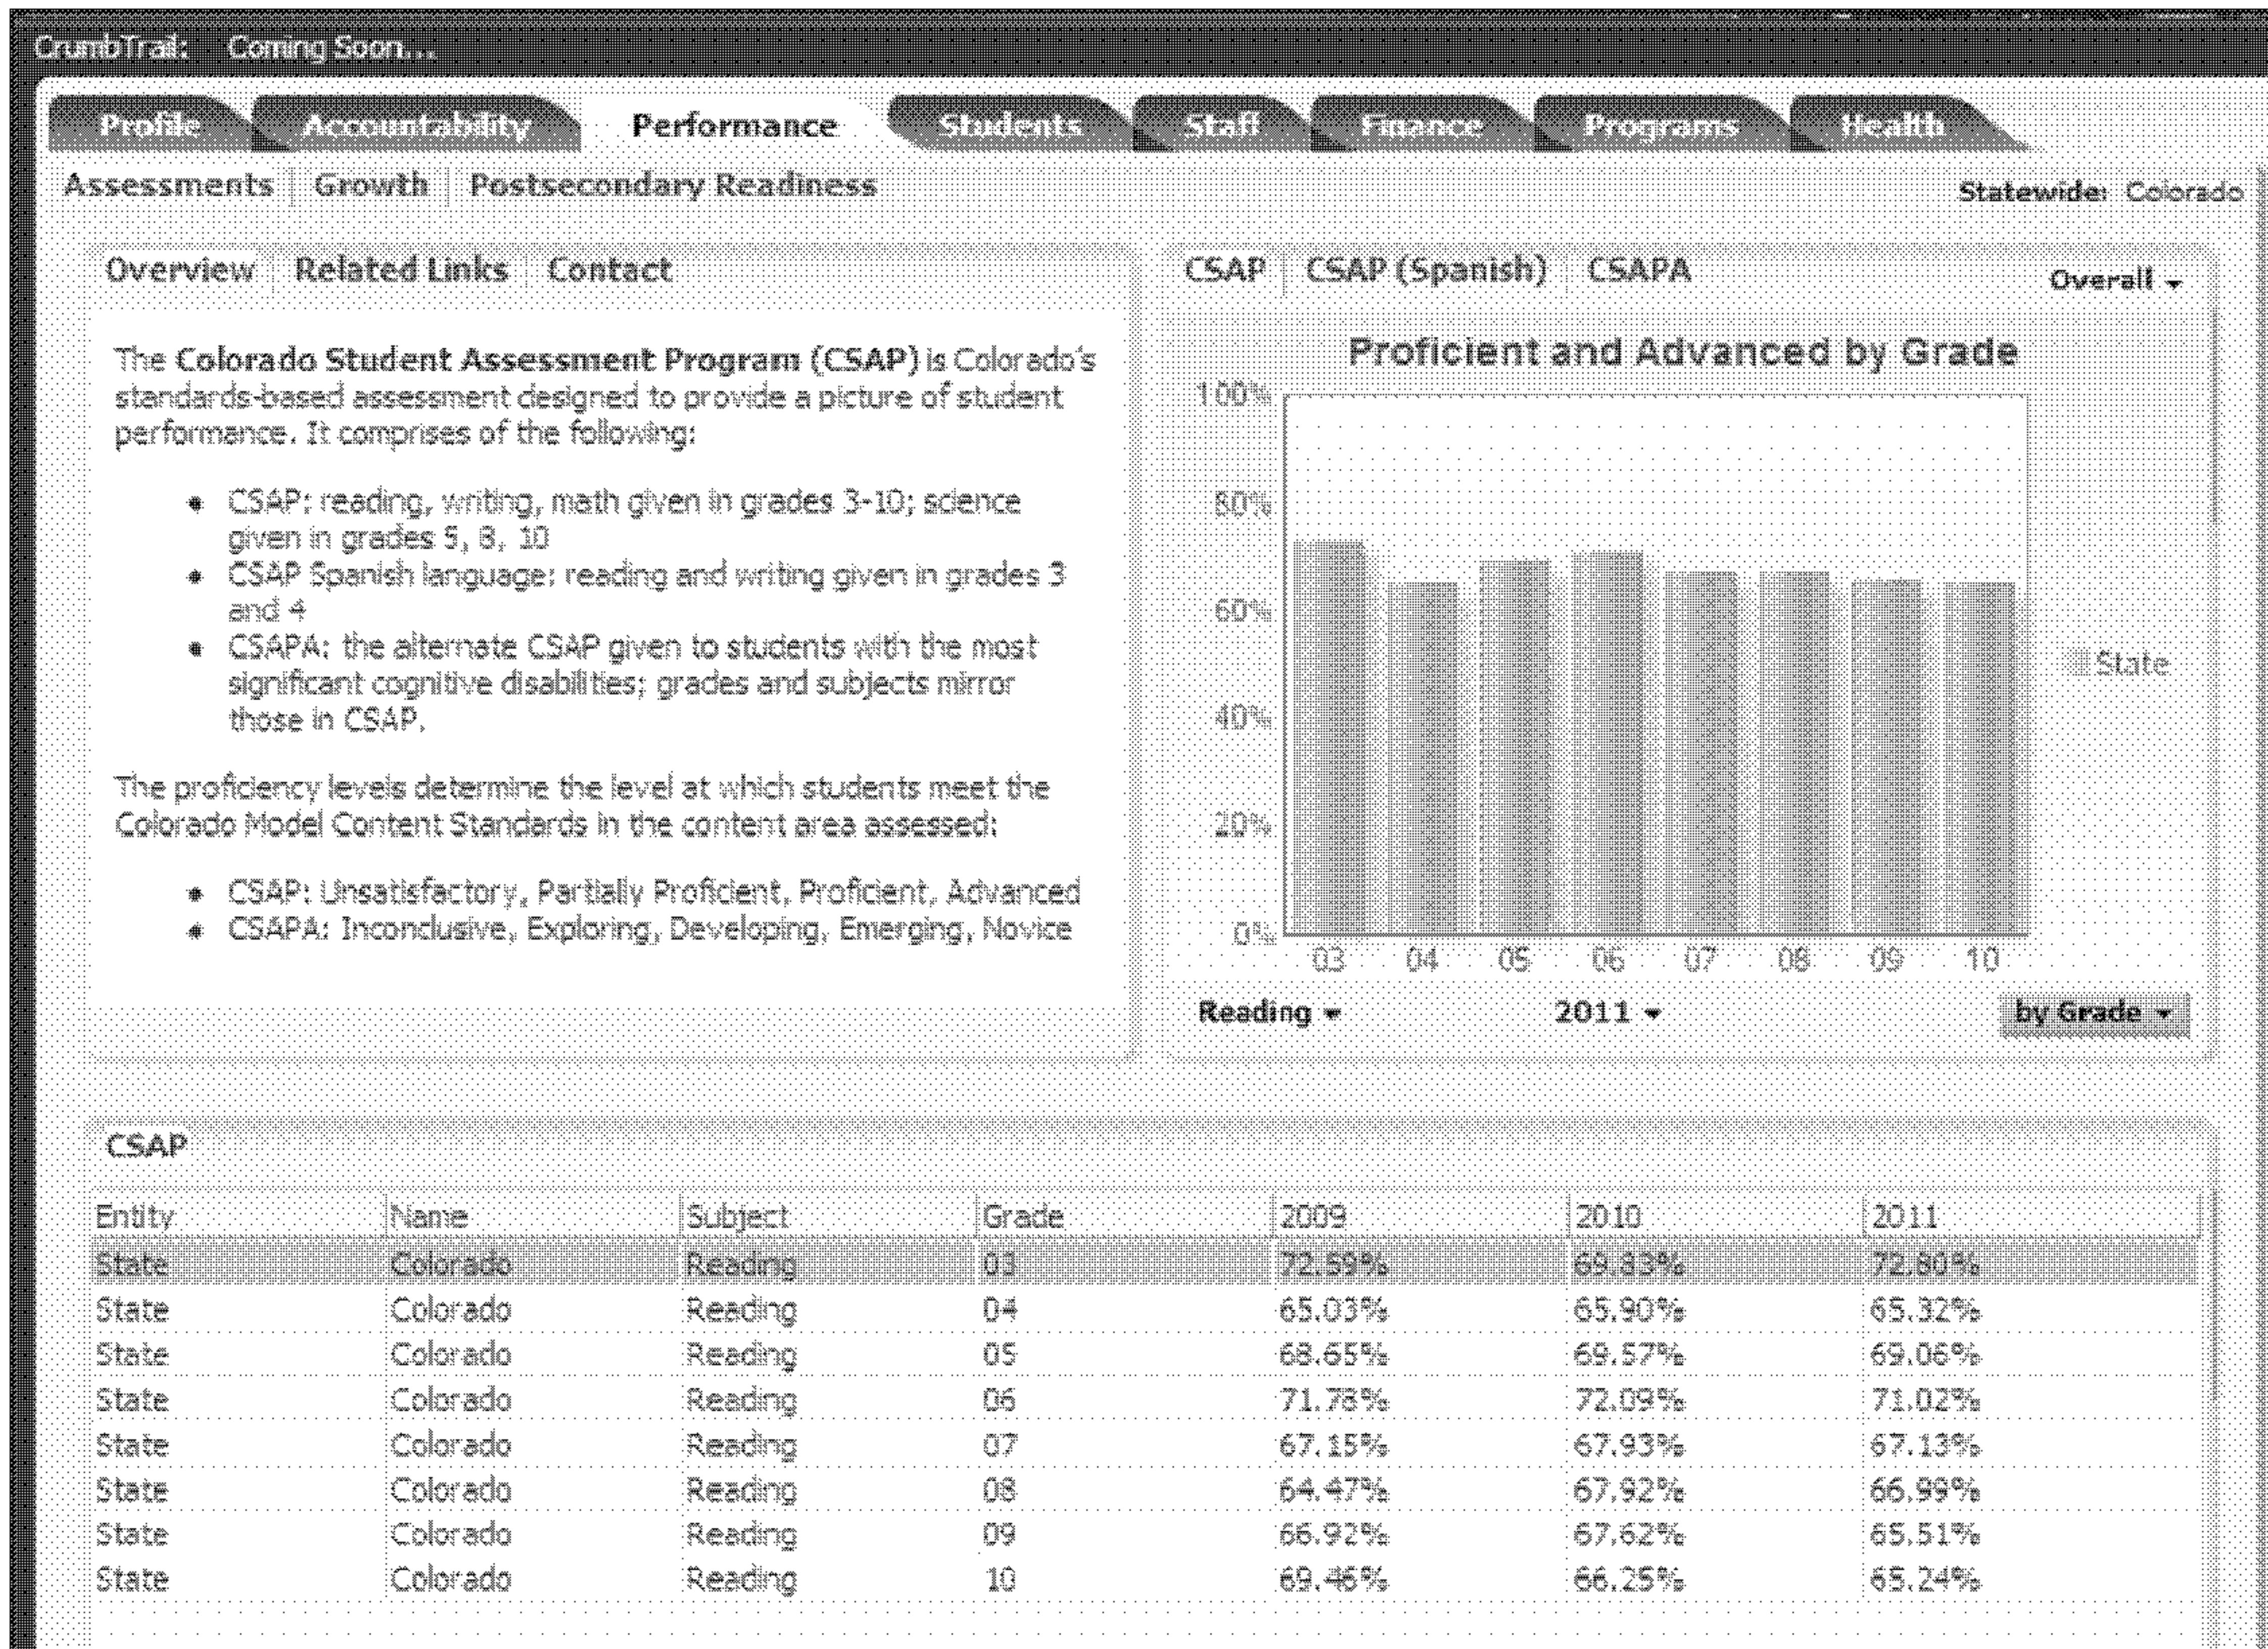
CrumbTrail: Coming Soon...

Profile Accountability Performance Students Staff Finance Programs Health

Assessments | Growth | Postsecondary Readiness

Statewide: Colorado

Overview | Related Links | Contact

The Colorado Student Assessment Program (CSAP) is Colorado's standards-based assessment designed to provide a picture of student performance. It comprises of the following:

- CSAP: reading, writing, math given in grades 3-10; science given in grades 5, 8, 10
- CSAP Spanish language: reading and writing given in grades 3 and 4
- CSAPA: the alternate CSAP given to students with the most significant cognitive disabilities; grades and subjects mirror those in CSAP.

The proficiency levels determine the level at which students meet the Colorado Model Content Standards in the content area assessed:

- CSAP: Unsatisfactory, Partially Proficient, Proficient, Advanced
- CSAPA: Inconclusive, Exploring, Developing, Emerging, Novice

CSAP | CSAP (Spanish) | CSAPA

Overall

Proficient and Advanced by Grade

100%
80%
60%
40%
20%
0%

03 04 05 06 07 08 09 10

State

Reading 2011 by Grade

CSAP

| Entity | Name | Subject | Grade | 2009 | 2010 | 2011 |
|---|---|---|---|---|---|---|
| State | Colorado | Reading | 03 | 72.59% | 69.83% | 72.80% |
| State | Colorado | Reading | 04 | 65.03% | 65.90% | 65.32% |
| State | Colorado | Reading | 05 | 68.65% | 69.57% | 69.06% |
| State | Colorado | Reading | 06 | 71.78% | 72.09% | 71.02% |
| State | Colorado | Reading | 07 | 67.15% | 67.93% | 67.13% |
| State | Colorado | Reading | 08 | 64.47% | 67.92% | 66.99% |
| State | Colorado | Reading | 09 | 66.92% | 67.62% | 65.51% |
| State | Colorado | Reading | 10 | 69.46% | 66.25% | 65.24% |